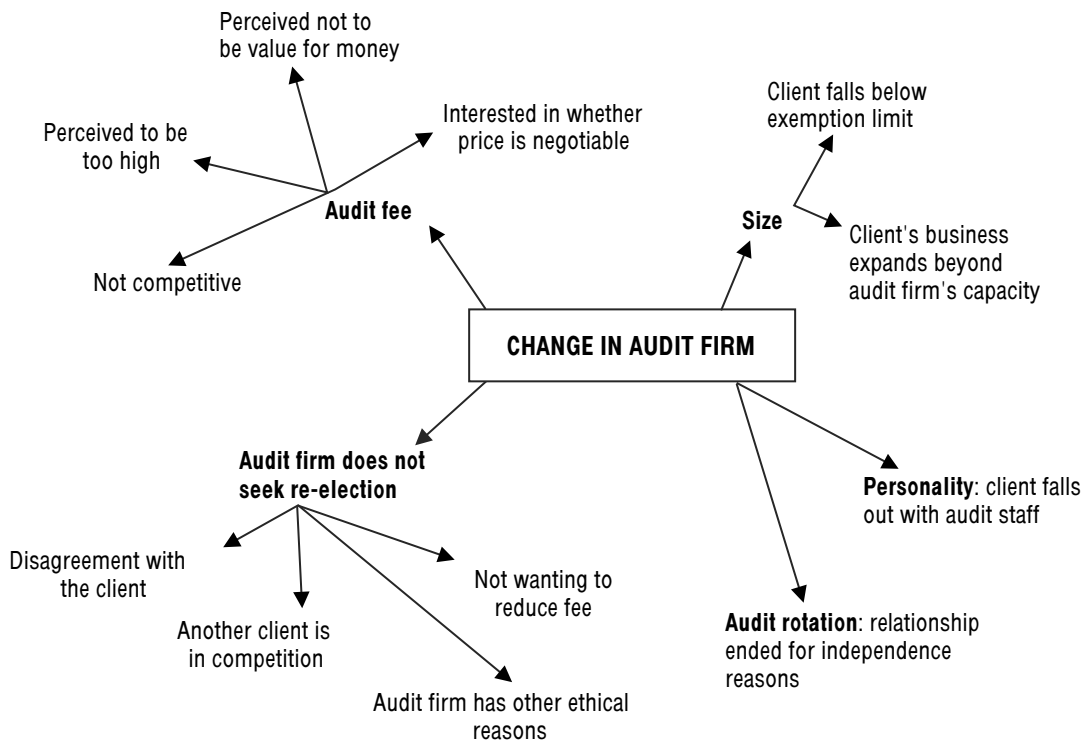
CHANGE IN AUDIT FIRM

Audit fee

Perceived not to be value for money

Interested in whether price is negotiable

Perceived to be too high

Not competitive

Size

Client falls below exemption limit

Client's business expands beyond audit firm's capacity

Audit firm does not seek re-election

Disagreement with the client

Another client is in competition

Not wanting to reduce fee

Audit firm has other ethical reasons

Personality: client falls out with audit staff

Audit rotation: relationship ended for independence reasons